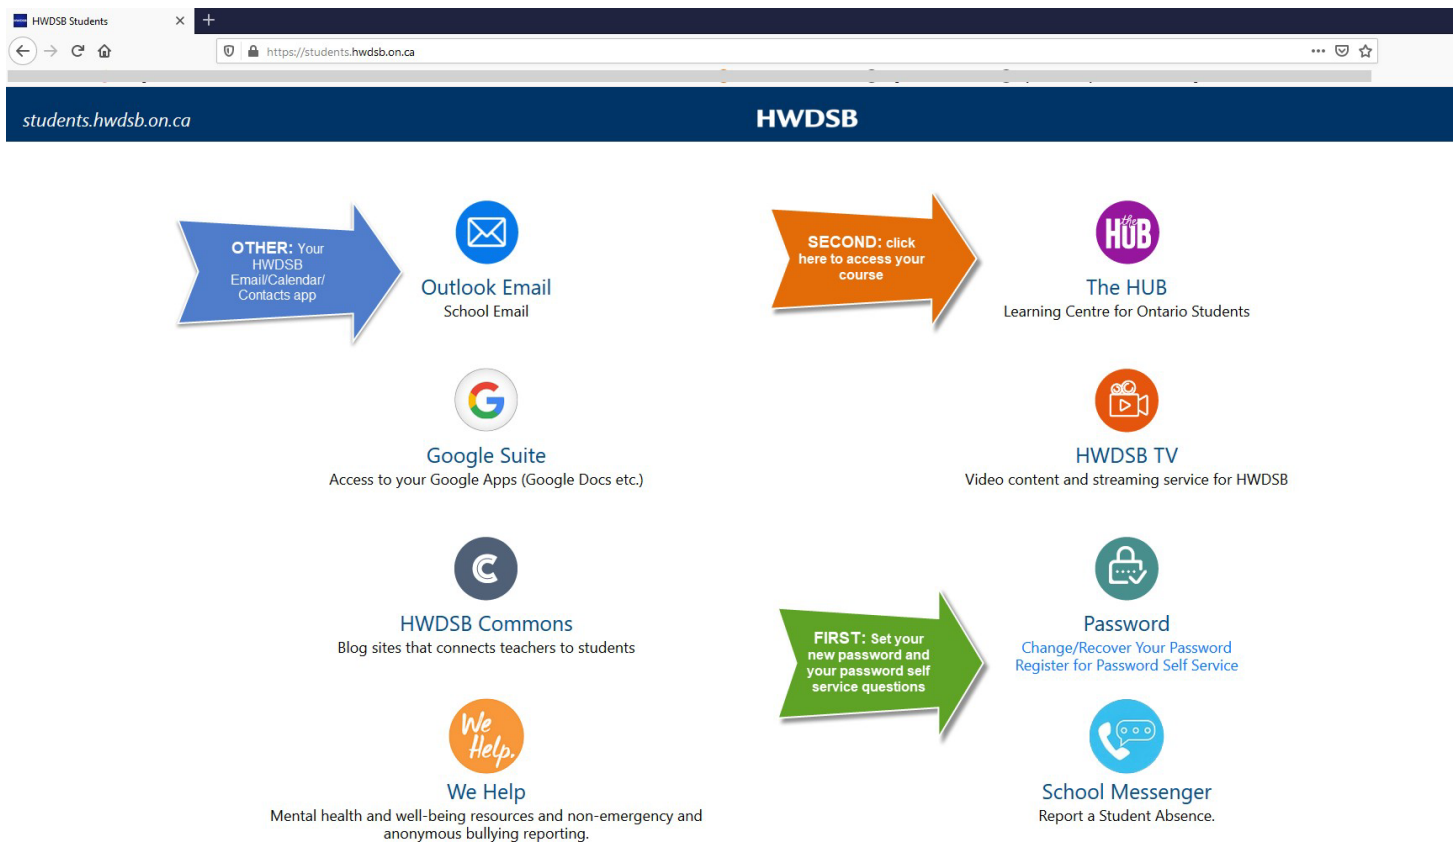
HWDSB Students

https://students.hwdsb.on.ca

students.hwdsb.on.ca

HWDSB

OTHER: Your HWDSB Email/Calendar/ Contacts app

Outlook Email
School Email

SECOND: click here to access your course

The HUB
Learning Centre for Ontario Students

Google Suite
Access to your Google Apps (Google Docs etc.)

HWDSB TV
Video content and streaming service for HWDSB

HWDSB Commons
Blog sites that connects teachers to students

FIRST: Set your new password and your password self service questions

Password
Change/Recover Your Password
Register for Password Self Service

We Help

We Help
Mental health and well-being resources and non-emergency and anonymous bullying reporting.

School Messenger
Report a Student Absence.